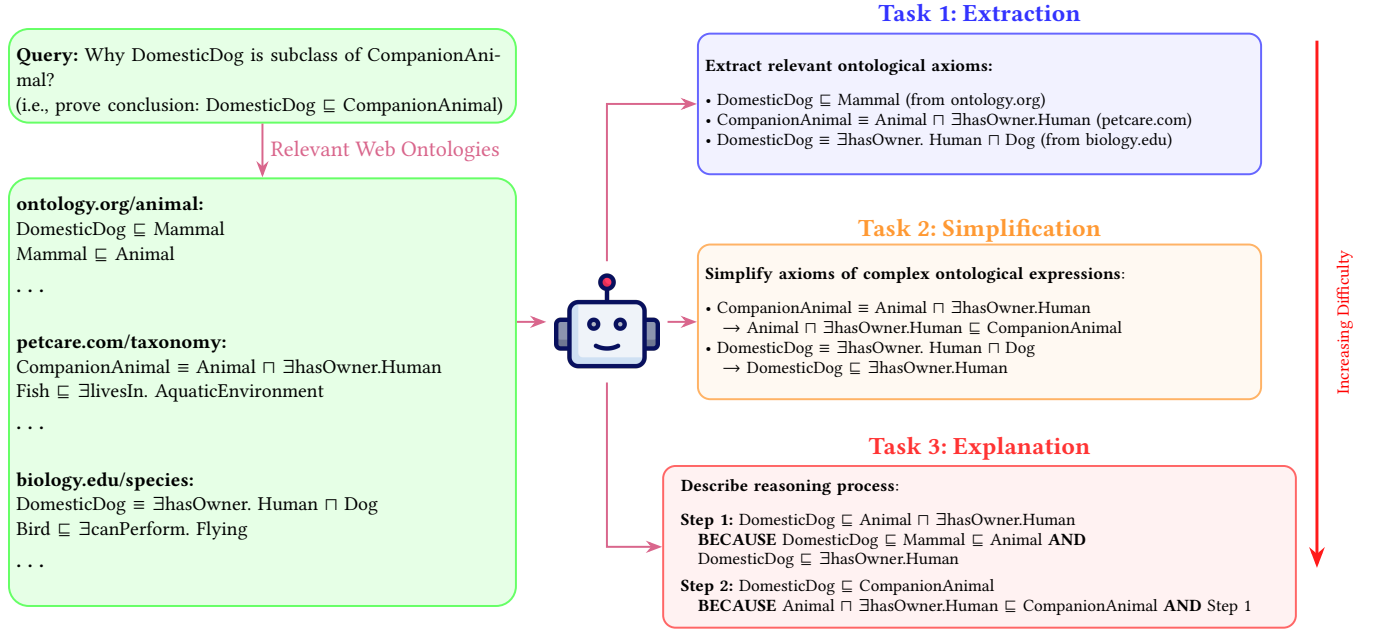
**Query:** Why DomesticDog is subclass of CompanionAnimal?
(i.e., prove conclusion: DomesticDog $\sqsubseteq$ CompanionAnimal)

Relevant Web Ontologies

**ontology.org/animal:**
DomesticDog $\sqsubseteq$ Mammal
Mammal $\sqsubseteq$ Animal
. . .

**petcare.com/taxonomy:**
CompanionAnimal $\equiv$ Animal $\sqcap$ $\exists$hasOwner.Human
Fish $\sqsubseteq$ $\exists$livesIn. AquaticEnvironment
. . .

**biology.edu/species:**
DomesticDog $\equiv$ $\exists$hasOwner. Human $\sqcap$ Dog
Bird $\sqsubseteq$ $\exists$canPerform. Flying
. . .

**Task 1: Extraction**

**Extract relevant ontological axioms:**
• DomesticDog $\sqsubseteq$ Mammal (from ontology.org)
• CompanionAnimal $\equiv$ Animal $\sqcap$ $\exists$hasOwner.Human (petcare.com)
• DomesticDog $\equiv$ $\exists$hasOwner. Human $\sqcap$ Dog (from biology.edu)

**Task 2: Simplification**

**Simplify axioms of complex ontological expressions**:
• CompanionAnimal $\equiv$ Animal $\sqcap$ $\exists$hasOwner.Human
$\rightarrow$ Animal $\sqcap$ $\exists$hasOwner.Human $\sqsubseteq$ CompanionAnimal
• DomesticDog $\equiv$ $\exists$hasOwner. Human $\sqcap$ Dog
$\rightarrow$ DomesticDog $\sqsubseteq$ $\exists$hasOwner.Human

**Task 3: Explanation**

**Describe reasoning process**:

**Step 1:** DomesticDog $\sqsubseteq$ Animal $\sqcap$ $\exists$hasOwner.Human
**BECAUSE** DomesticDog $\sqsubseteq$ Mammal $\sqsubseteq$ Animal **AND** DomesticDog $\sqsubseteq$ $\exists$hasOwner.Human

**Step 2:** DomesticDog $\sqsubseteq$ CompanionAnimal
**BECAUSE** Animal $\sqcap$ $\exists$hasOwner.Human $\sqsubseteq$ CompanionAnimal **AND** Step 1

Increasing Difficulty